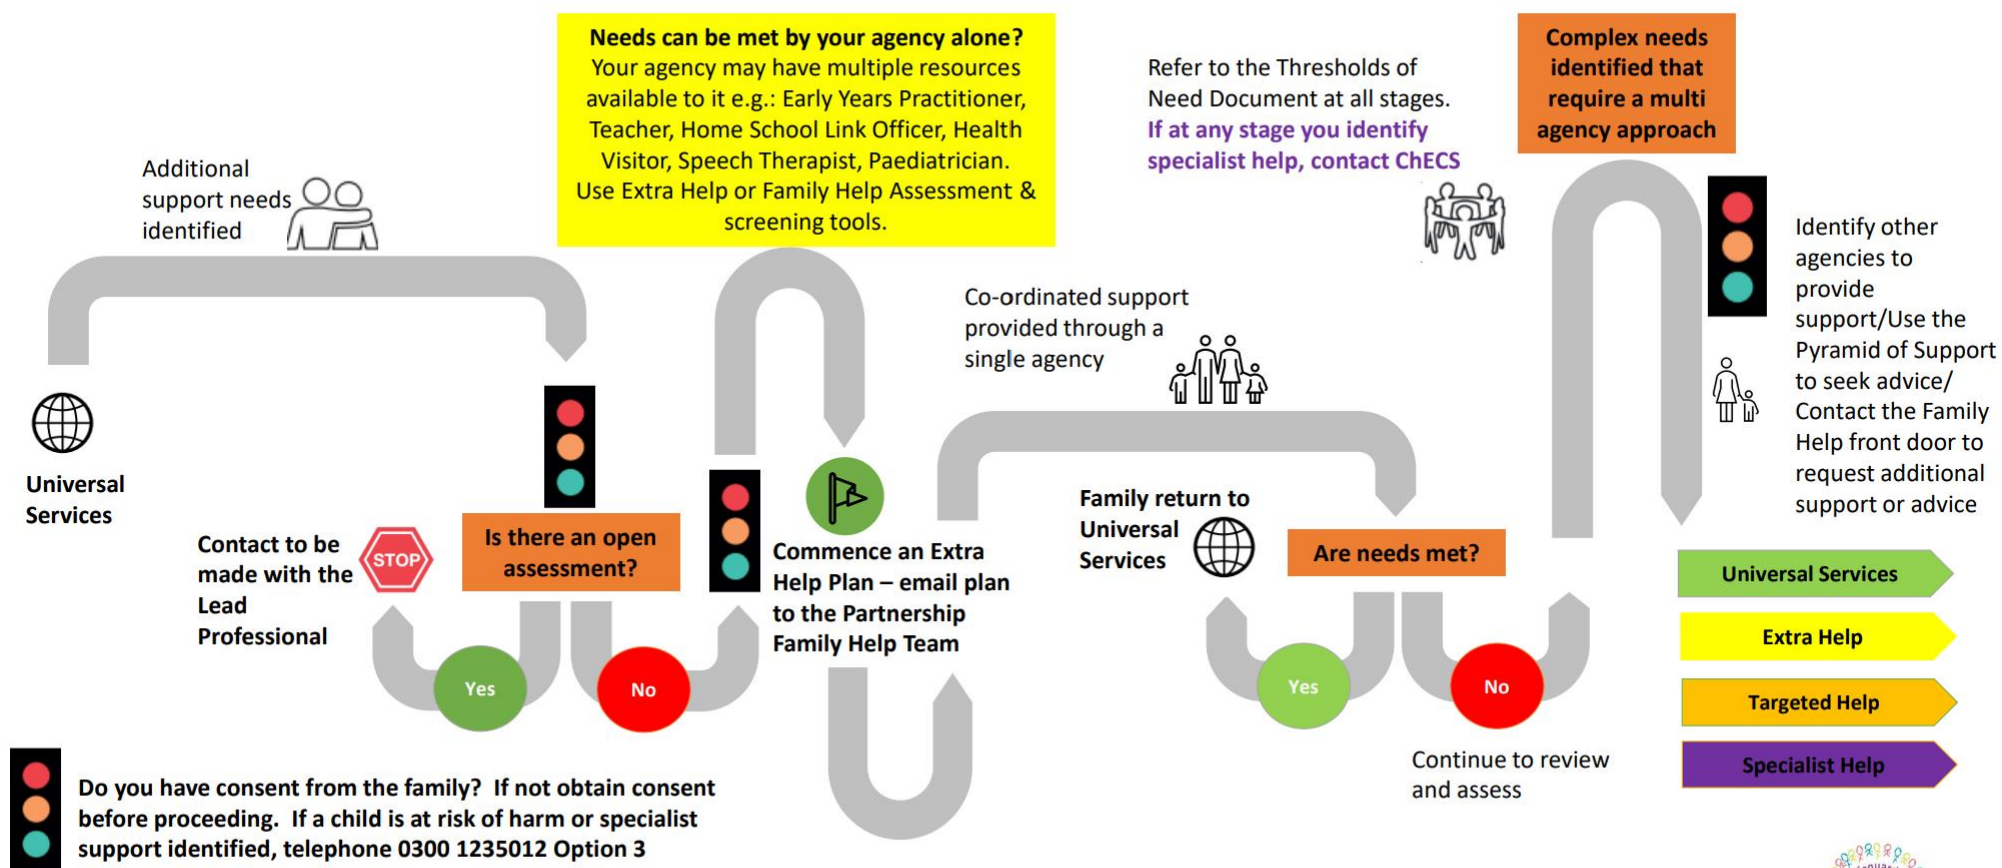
Needs can be met by your agency alone?
Your agency may have multiple resources available to it e.g.: Early Years Practitioner, Teacher, Home School Link Officer, Health Visitor, Speech Therapist, Paediatrician.
Use Extra Help or Family Help Assessment & screening tools.

Refer to the Thresholds of Need Document at all stages.
If at any stage you identify specialist help, contact ChECS

Complex needs identified that require a multi agency approach

Additional support needs identified

Universal Services

Co-ordinated support provided through a single agency

Identify other agencies to provide support/Use the Pyramid of Support to seek advice/ Contact the Family Help front door to request additional support or advice

Contact to be made with the Lead Professional

STOP

Is there an open assessment?

Yes

No

Commence an Extra Help Plan – email plan to the Partnership Family Help Team

Family return to Universal Services

Are needs met?

Yes

No

Continue to review and assess

Universal Services

Extra Help

Targeted Help

Specialist Help

Do you have consent from the family? If not obtain consent before proceeding. If a child is at risk of harm or specialist support identified, telephone 0300 1235012 Option 3